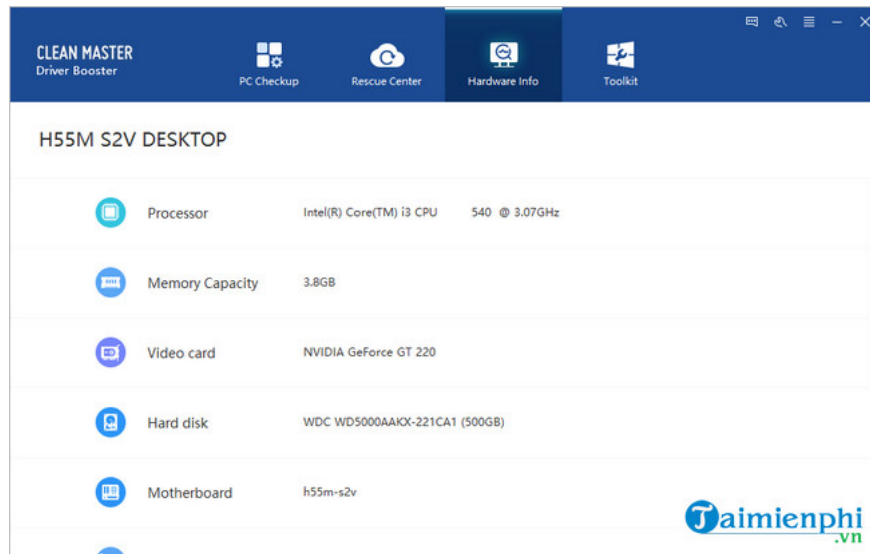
CLEAN MASTER
Driver Booster

PC Checkup
Rescue Center
Hardware Info
Toolkit

H55M S2V DESKTOP

| | |
|---|---|
| Processor | Intel(R) Core(TM) i3 CPU 540 @ 3.07GHz |
| Memory Capacity | 3.8GB |
| Video card | NVIDIA GeForce GT 220 |
| Hard disk | WDC WD5000AAKX-221CA1 (500GB) |
| Motherboard | h55m-s2v |

Taimienphi.vn